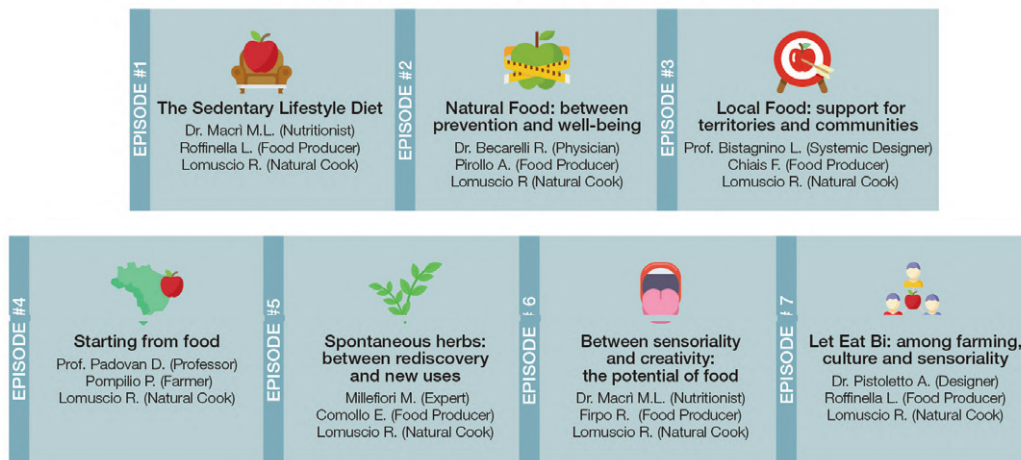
EPISODE #1
The Sedentary Lifestyle Diet
Dr. Macrì M.L. (Nutritionist)
Roffinella L. (Food Producer)
Lomuscio R. (Natural Cook)

EPISODE #2
Natural Food: between prevention and well-being
Dr. Becarelli R. (Physician)
Pirollo A. (Food Producer)
Lomuscio R (Natural Cook)

EPISODE #3
Local Food: support for territories and communities
Prof. Bistagnino L. (Systemic Designer)
Chiais F. (Food Producer)
Lomuscio R. (Natural Cook)

EPISODE #4
Starting from food
Prof. Padovan D. (Professor)
Pompilio P. (Farmer)
Lomuscio R. (Natural Cook)

EPISODE #5
Spontaneous herbs: between rediscovery and new uses
Millefiori M. (Expert)
Comollo E. (Food Producer)
Lomuscio R. (Natural Cook)

EPISODE #6
Between sensoriality and creativity: the potential of food
Dr. Macrì M.L. (Nutritionist)
Firpo R. (Food Producer)
Lomuscio R. (Natural Cook)

EPISODE #7
Let Eat Bi: among farming, culture and sensoriality
Dr. Pistoletto A. (Designer)
Roffinella L. (Food Producer)
Lomuscio R. (Natural Cook)